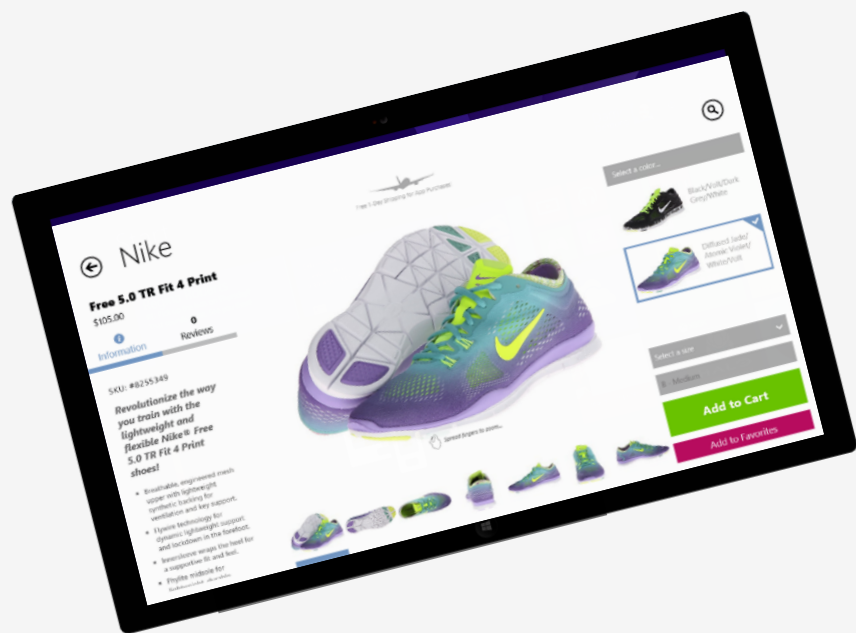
Nike

Free 5.0 TR Fit 4 Print

$105.00

Information

0
Reviews

SKU: #8255349

Revolutionize the way you train with the lightweight and flexible Nike® Free 5.0 TR Fit 4 Print shoes!

- Breathable, engineered mesh upper with lightweight synthetic backing for ventilation and key support.
- Flywire technology for dynamic lightweight support and lockdown in the forefoot.
- Innersleeve wraps the heel for a supportive fit and feel.
- Phylite midsole for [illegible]

Free 2-Day Shipping for App Purchases

Spread fingers to zoom

Select a color...

Black/Volt/Dark Grey/White

Diffused Jade/Atomic Violet/White/Volt

Select a size

8 - Medium

Add to Cart

Add to Favorites